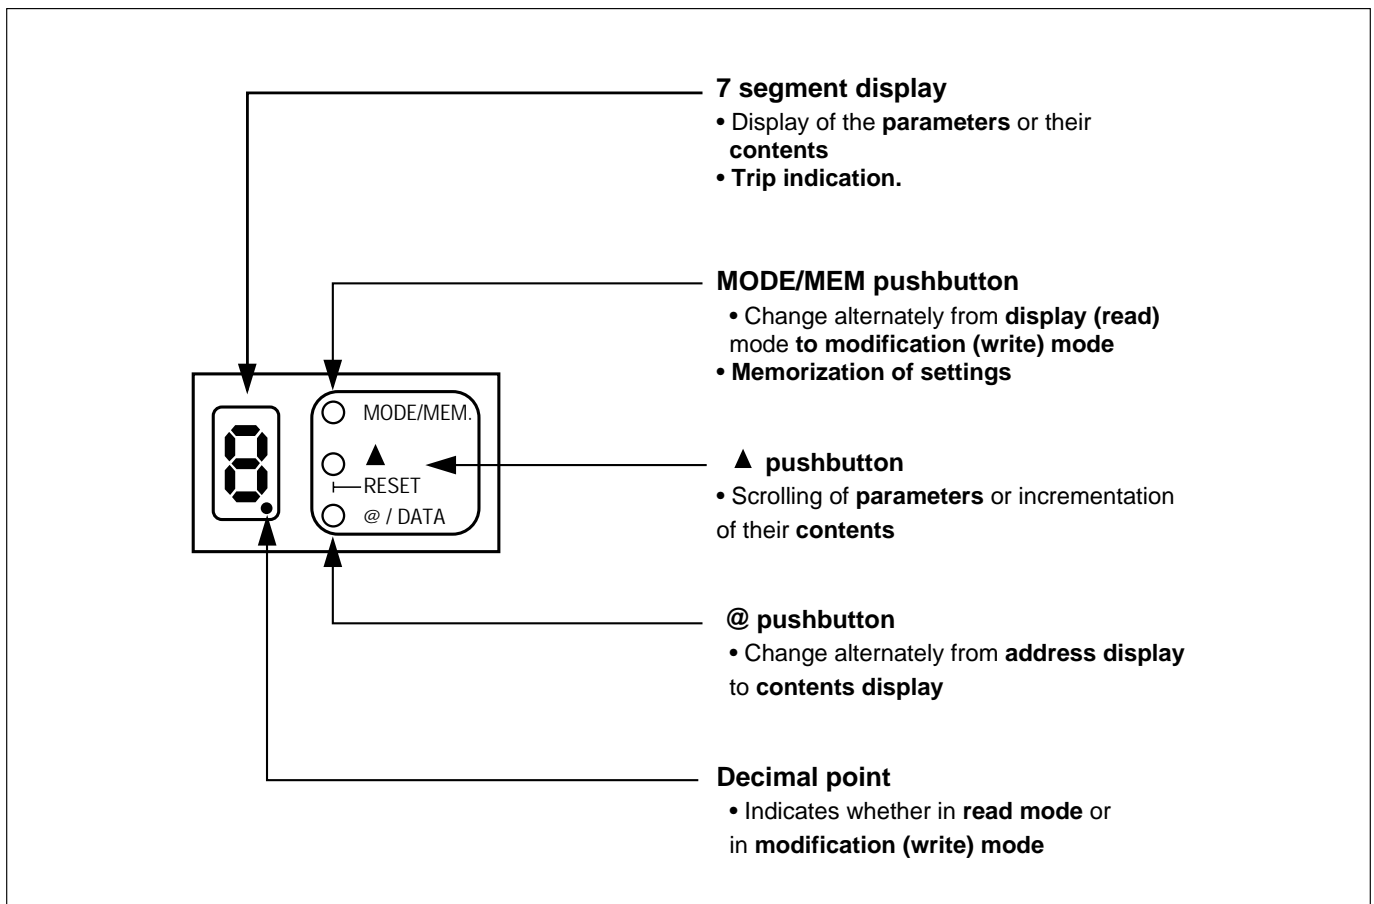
8.

MODE/MEM.

▲

RESET

@ / DATA

**7 segment display**
• Display of the **parameters** or their **contents**
• **Trip indication.**

**MODE/MEM pushbutton**
• Change alternately from **display (read)** mode **to modification (write) mode**
• **Memorization of settings**

▲ **pushbutton**
• Scrolling of **parameters** or incrementation of their **contents**

**@ pushbutton**
• Change alternately from **address display** to **contents display**

**Decimal point**
• Indicates whether in **read mode** or in **modification (write) mode**